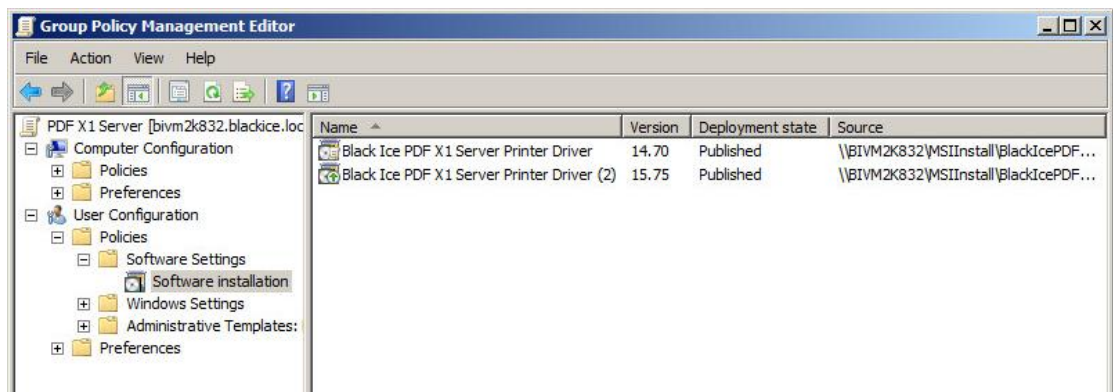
Group Policy Management Editor

File Action View Help

PDF X1 Server [bivm2k832.blackice.loc
Computer Configuration
Policies
Preferences
User Configuration
Policies
Software Settings
Software installation
Windows Settings
Administrative Templates:
Preferences

| Name | Version | Deployment state | Source |
|---|---|---|---|
| Black Ice PDF X1 Server Printer Driver | 14.70 | Published | \\BIVM2K832\MSIInstall\BlackIcePDF... |
| Black Ice PDF X1 Server Printer Driver (2) | 15.75 | Published | \\BIVM2K832\MSIInstall\BlackIcePDF... |